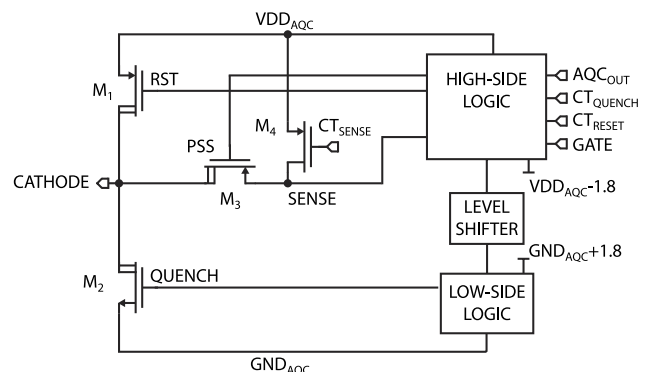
$VDD_{AQC}$

$M_1$

RST

HIGH-SIDE LOGIC

$AQC_{OUT}$

$CT_{QUENCH}$

$CT_{RESET}$

GATE

$M_4$

$CT_{SENSE}$

PSS

CATHODE

$M_3$

SENSE

$VDD_{AQC}$-1.8

LEVEL SHIFTER

$GND_{AQC}$+1.8

$M_2$

QUENCH

LOW-SIDE LOGIC

$GND_{AQC}$